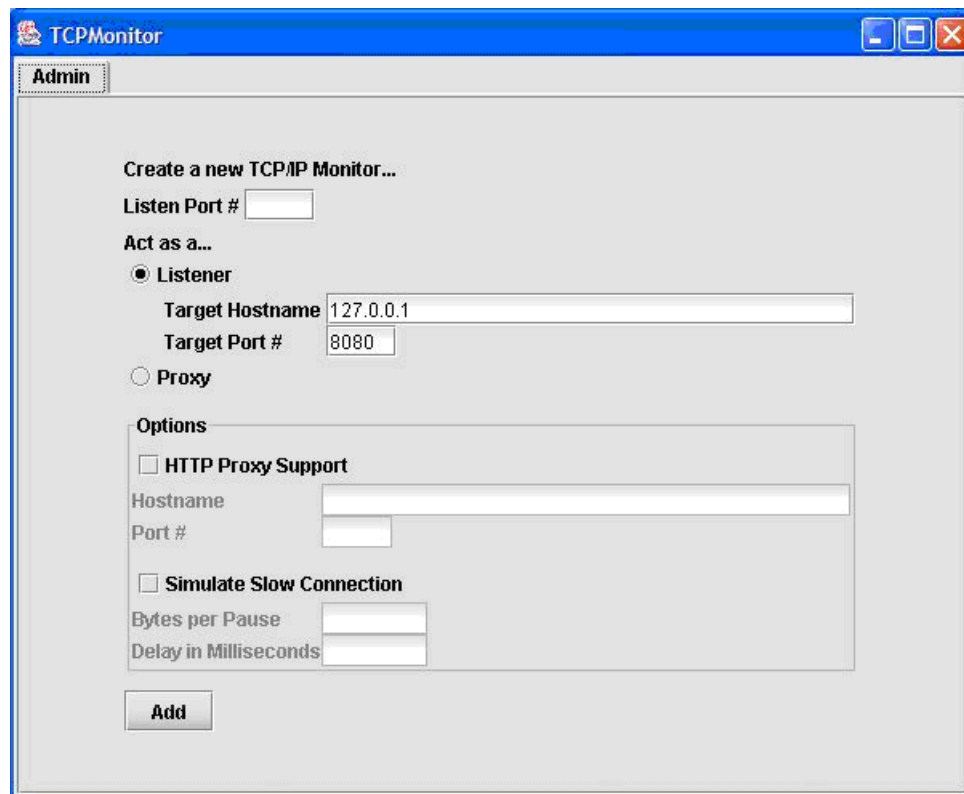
TCPMonitor

Admin

Create a new TCP/IP Monitor...

Listen Port #

Act as a...

Listener

Target Hostname 127.0.0.1

Target Port # 8080

Proxy

Options

HTTP Proxy Support

Hostname

Port #

Simulate Slow Connection

Bytes per Pause

Delay in Milliseconds

Add